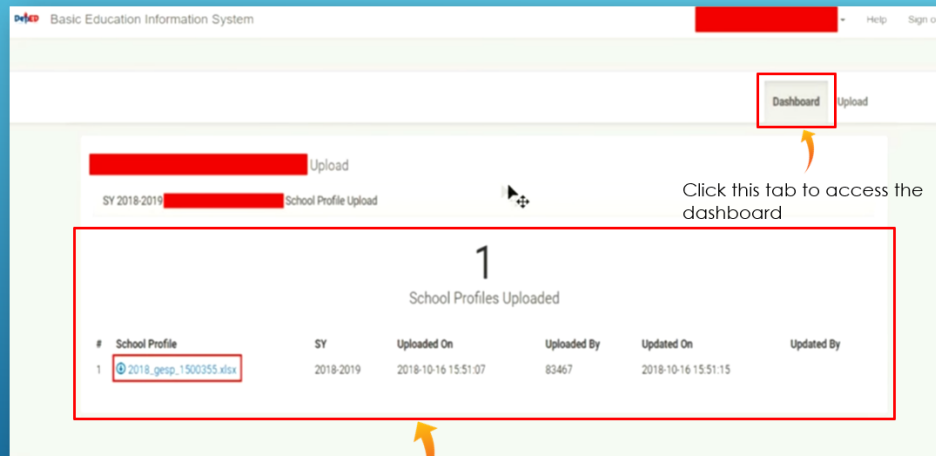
DepED Basic Education Information System

Help Sign o

Dashboard Upload

Upload

SY 2018-2019 School Profile Upload

Click this tab to access the dashboard

1

School Profiles Uploaded

| # | School Profile | SY | Uploaded On | Uploaded By | Updated On | Updated By |
|---|---|---|---|---|---|---|
| 1 | 2018_gesp_1500355.xlsx | 2018-2019 | 2018-10-16 15:51:07 | 83467 | 2018-10-16 15:51:15 | |